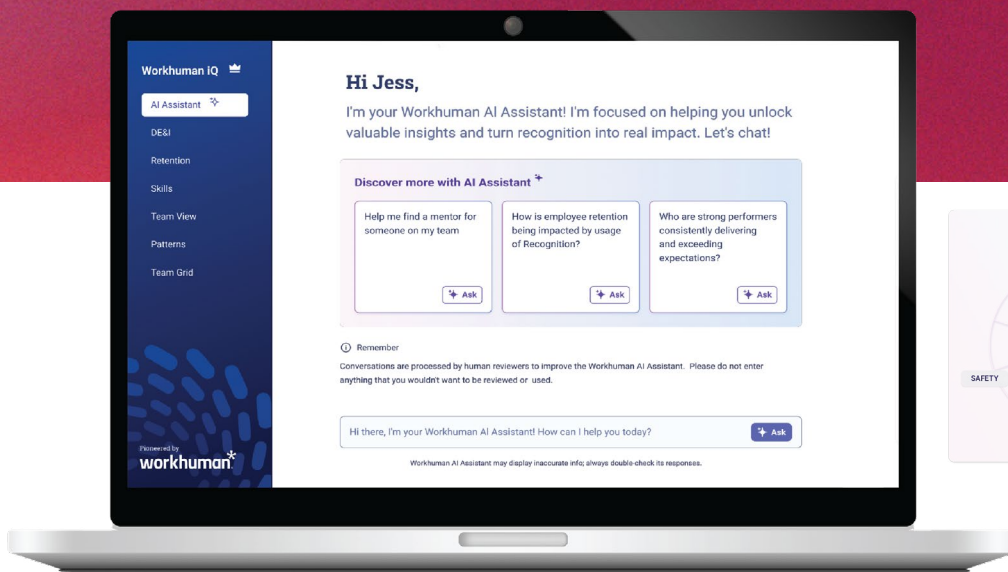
Workhuman iQ

AI Assistant

DE&I

Retention

Skills

Team View

Patterns

Team Grid

Pioneered by

workhuman

Hi Jess,

I'm your Workhuman AI Assistant! I'm focused on helping you unlock valuable insights and turn recognition into real impact. Let's chat!

Discover more with AI Assistant

Help me find a mentor for someone on my team

Ask

How is employee retention being impacted by usage of Recognition?

Ask

Who are strong performers consistently delivering and exceeding expectations?

Ask

Remember

Conversations are processed by human reviewers to improve the Workhuman AI Assistant. Please do not enter anything that you wouldn't want to be reviewed or used.

Hi there, I'm your Workhuman AI Assistant! How can I help you today?

Ask

Workhuman AI Assistant may display inaccurate info; always double-check its responses.

SAFETY